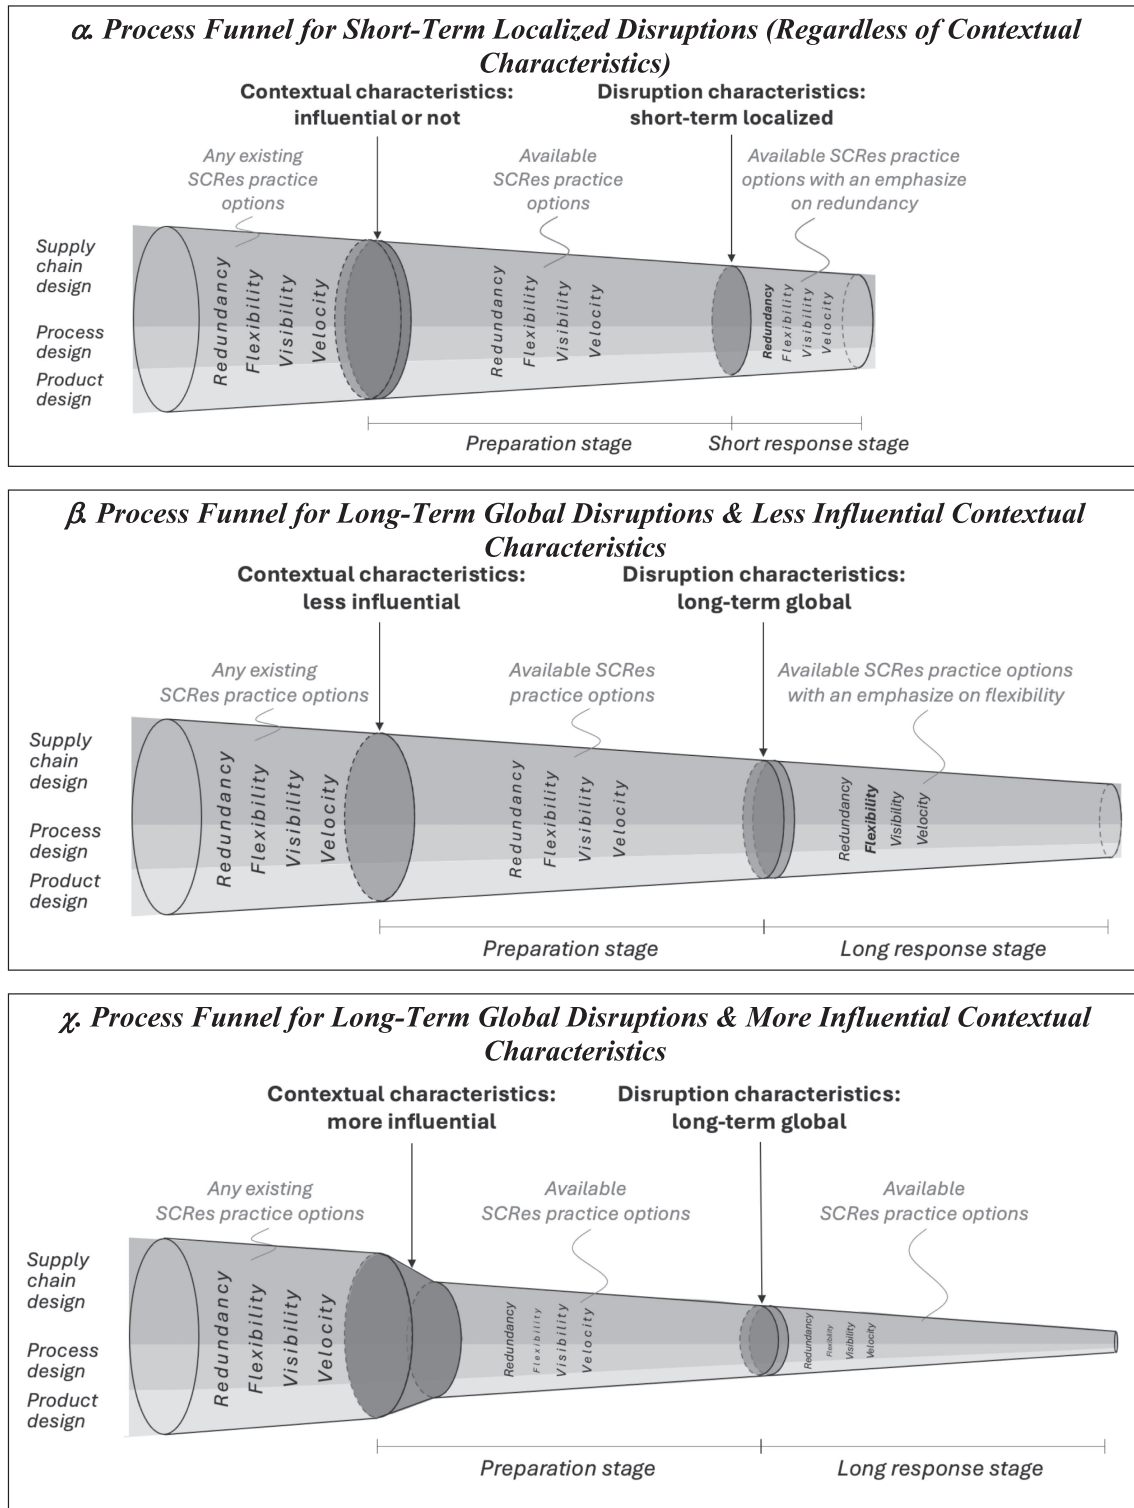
$\alpha$. Process Funnel for Short-Term Localized Disruptions (Regardless of Contextual Characteristics)

Contextual characteristics: influential or not

Disruption characteristics: short-term localized

Any existing SCRes practice options

Available SCRes practice options

Available SCRes practice options with an emphasize on redundancy

Supply chain design

Process design

Product design

Redundancy Flexibility Visibility Velocity

Redundancy Flexibility Visibility Velocity

Redundancy Flexibility Visibility Velocity

Preparation stage

Short response stage

$\beta$. Process Funnel for Long-Term Global Disruptions & Less Influential Contextual Characteristics

Contextual characteristics: less influential

Disruption characteristics: long-term global

Any existing SCRes practice options

Available SCRes practice options

Available SCRes practice options with an emphasize on flexibility

Supply chain design

Process design

Product design

Redundancy Flexibility Visibility Velocity

Redundancy Flexibility Visibility Velocity

Redundancy Flexibility Visibility Velocity

Preparation stage

Long response stage

$\chi$. Process Funnel for Long-Term Global Disruptions & More Influential Contextual Characteristics

Contextual characteristics: more influential

Disruption characteristics: long-term global

Any existing SCRes practice options

Available SCRes practice options

Available SCRes practice options

Supply chain design

Process design

Product design

Redundancy Flexibility Visibility Velocity

Redundancy Flexibility Visibility Velocity

Redundancy Flexibility Visibility Velocity

Preparation stage

Long response stage